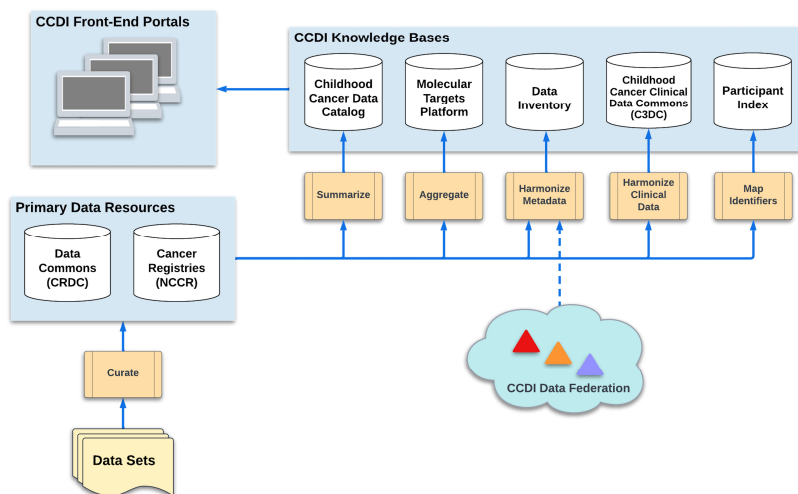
CCDI Front-End Portals

CCDI Knowledge Bases

Childhood Cancer Data Catalog

Molecular Targets Platform

Data Inventory

Childhood Cancer Clinical Data Commons (C3DC)

Participant Index

Summarize

Aggregate

Harmonize Metadata

Harmonize Clinical Data

Map Identifiers

Primary Data Resources

Data Commons (CRDC)

Cancer Registries (NCCR)

Curate

Data Sets

CCDI Data Federation